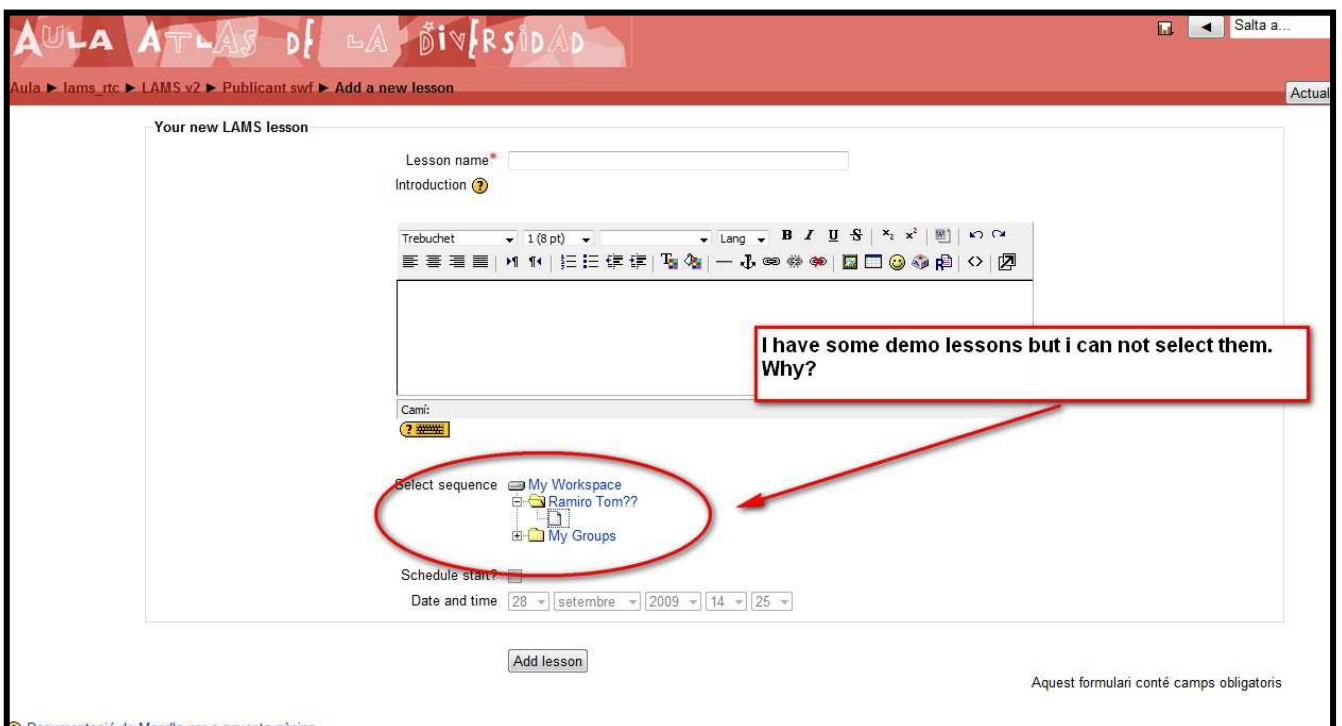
AULA ATLAS DE LA DIVERSIDAD

Salta a...

Aula ► lams_rtc ► LAMS v2 ► Publicant swf ► Add a new lesson

Actual

Your new LAMS lesson

Lesson name*

Introduction

Trebuchet 1 (8 pt) Lang B I U S

Camí:

I have some demo lessons but i can not select them. Why?

Select sequence My Workspace
Ramiro Tom??
My Groups

Schedule start?

Date and time 28 setembre 2009 14 25

Add lesson

Aquest formulari conté camps obligatoris

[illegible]